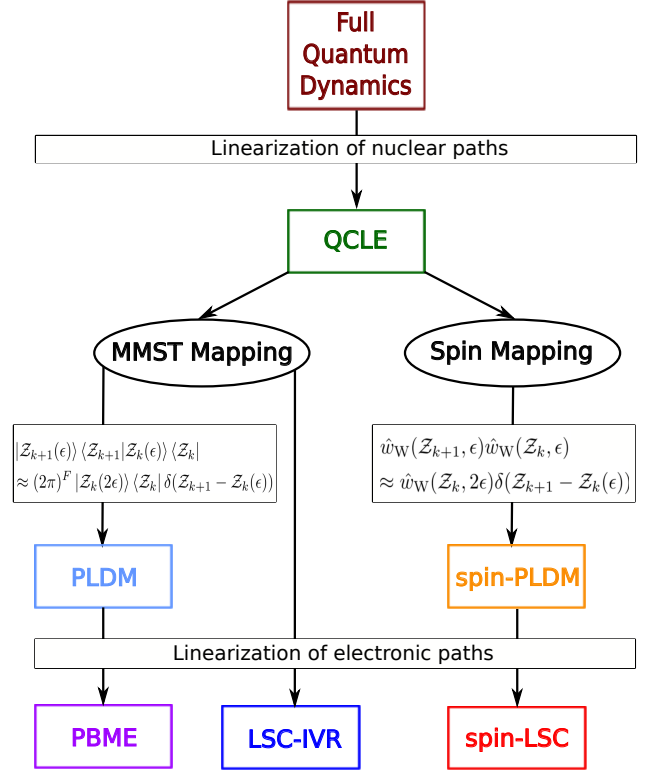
Full Quantum Dynamics

Linearization of nuclear paths

QCLE

MMST Mapping

Spin Mapping

$|\mathcal{Z}_{k+1}(\epsilon)\rangle \langle \mathcal{Z}_{k+1}|\mathcal{Z}_k(\epsilon)\rangle \langle \mathcal{Z}_k|$
$\approx (2\pi)^F |\mathcal{Z}_k(2\epsilon)\rangle \langle \mathcal{Z}_k| \delta(\mathcal{Z}_{k+1} - \mathcal{Z}_k(\epsilon))$

$\hat{w}_{\mathrm{W}}(\mathcal{Z}_{k+1}, \epsilon)\hat{w}_{\mathrm{W}}(\mathcal{Z}_k, \epsilon)$
$\approx \hat{w}_{\mathrm{W}}(\mathcal{Z}_k, 2\epsilon)\delta(\mathcal{Z}_{k+1} - \mathcal{Z}_k(\epsilon))$

PLDM

spin-PLDM

Linearization of electronic paths

PBME

LSC-IVR

spin-LSC